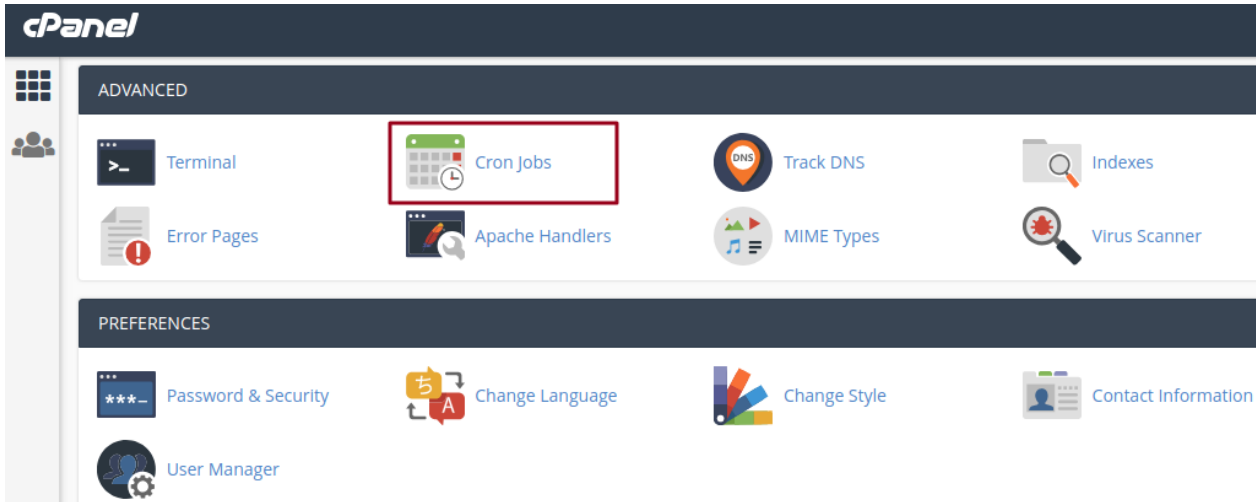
cPanel

ADVANCED

Terminal
Cron Jobs
DNS
Track DNS
Indexes
Error Pages
Apache Handlers
MIME Types
Virus Scanner

PREFERENCES

***_
Password & Security
ち
A
Change Language
Change Style
Contact Information
User Manager